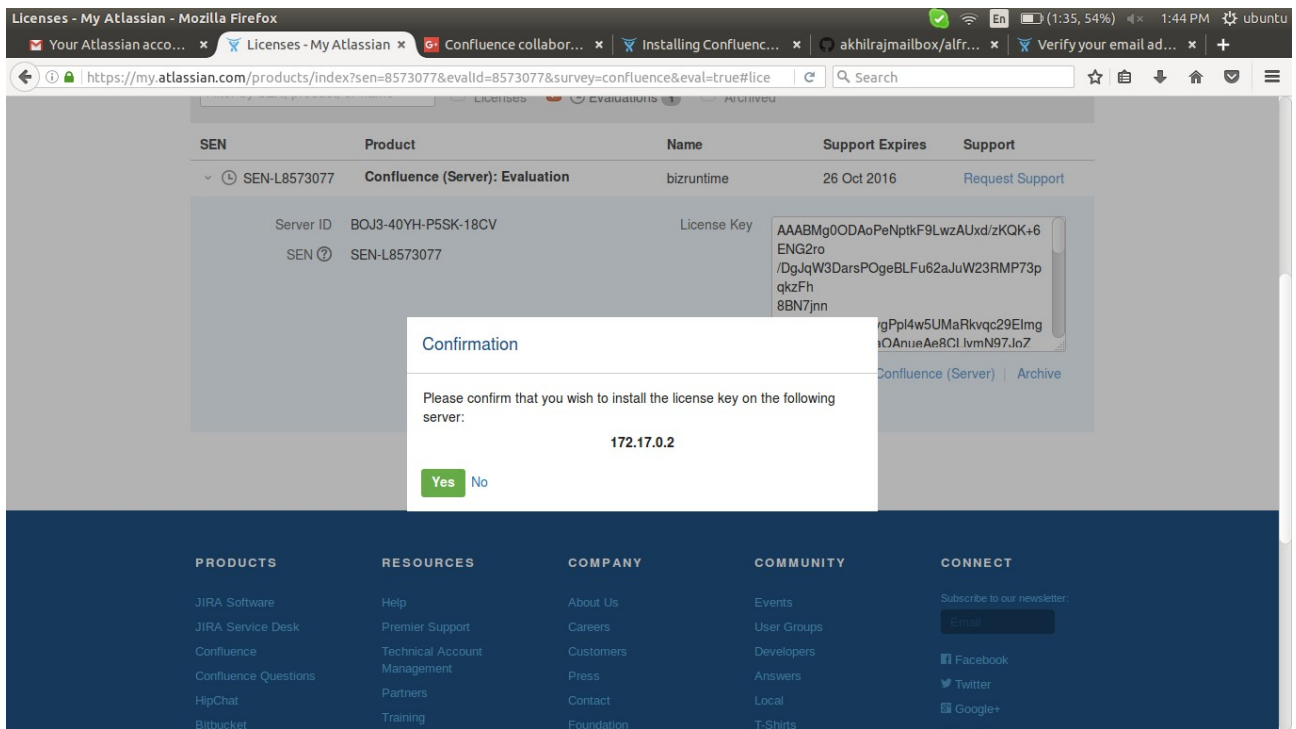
Licenses - My Atlassian - Mozilla Firefox

En (1:35, 54%) 1:44 PM ubuntu

Your Atlassian acco... × Licenses - My Atlassian × Confluence collabor... × Installing Confluenc... × akhilrajmailbox/alfr... × Verify your email ad... × +

https://my.atlassian.com/products/index?sen=8573077&evalId=8573077&survey=confluence&eval=true#lice

Search

Licenses Evaluations 1 Archived

| SEN | Product | Name | Support Expires | Support |
|---|---|---|---|---|
| SEN-L8573077 | Confluence (Server): Evaluation | bizruntime | 26 Oct 2016 | Request Support |

Server ID BOJ3-40YH-P5SK-18CV

SEN SEN-L8573077

License Key AAABMg0ODAoPeNptkF9LwzAUxd/zKQK+6 ENG2ro /DgJqW3DarsPOgeBLFu62aJuW23RMP73p qkzFh 8BN7jnn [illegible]vgPpl4w5UMaRkvqc29Elmg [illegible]aOAnueAe8CLlvmN97JoZ

Confluence (Server) | Archive

Confirmation

Please confirm that you wish to install the license key on the following server:

172.17.0.2

Yes No

PRODUCTS
JIRA Software
JIRA Service Desk
Confluence
Confluence Questions
HipChat
Bitbucket

RESOURCES
Help
Premier Support
Technical Account Management
Partners
Training

COMPANY
About Us
Careers
Customers
Press
Contact
Foundation

COMMUNITY
Events
User Groups
Developers
Answers
Local
T-Shirts

CONNECT
Subscribe to our newsletter:
Email
Facebook
Twitter
Google+